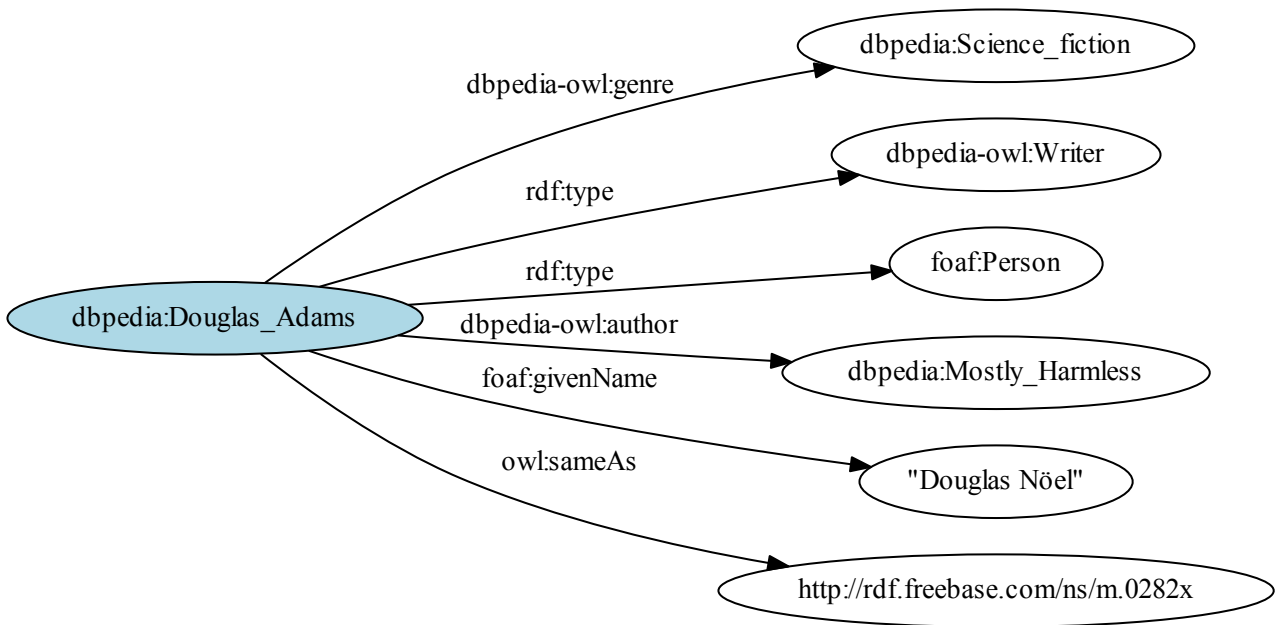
dbpedia:Science_fiction

dbpedia-owl:genre

dbpedia-owl:Writer

rdf:type

foaf:Person

rdf:type

dbpedia:Douglas_Adams

dbpedia-owl:author

dbpedia:Mostly_Harmless

foaf:givenName

"Douglas Nöel"

owl:sameAs

http://rdf.freebase.com/ns/m.0282x